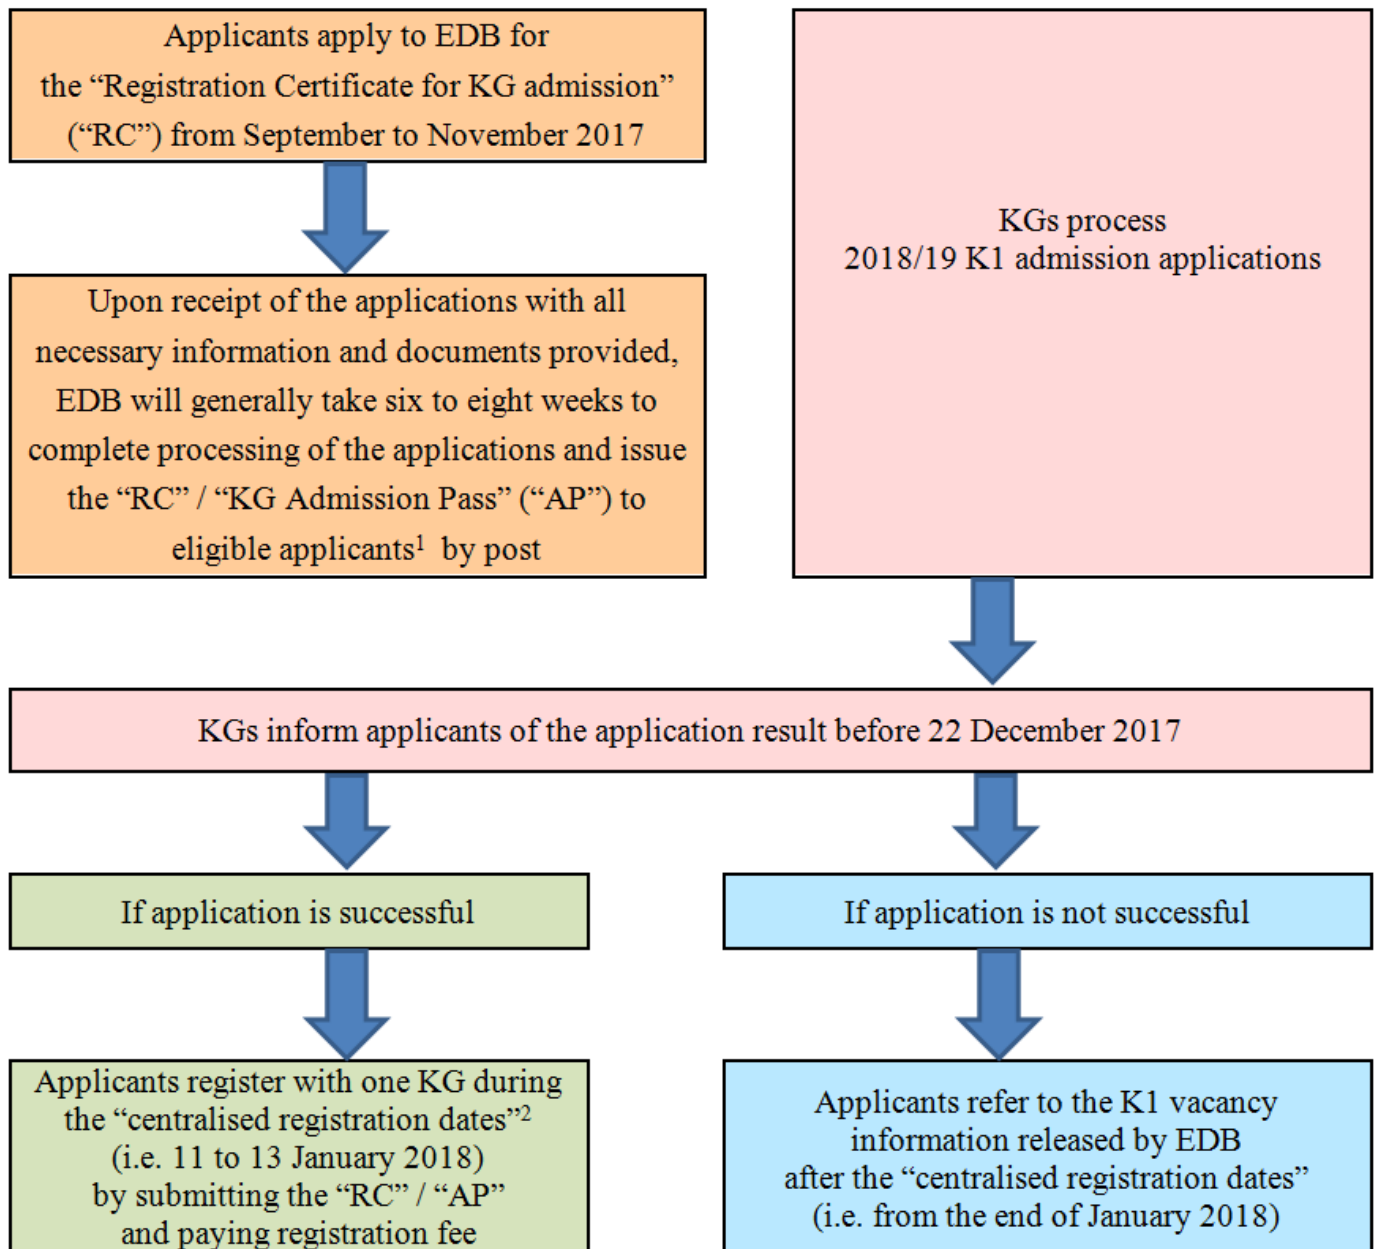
Applicants apply to EDB for the “Registration Certificate for KG admission” (“RC”) from September to November 2017

Upon receipt of the applications with all necessary information and documents provided, EDB will generally take six to eight weeks to complete processing of the applications and issue the “RC” / “KG Admission Pass” (“AP”) to eligible applicants$^1$ by post

KGs process 2018/19 K1 admission applications

KGs inform applicants of the application result before 22 December 2017

If application is successful

If application is not successful

Applicants register with one KG during the “centralised registration dates”$^2$ (i.e. 11 to 13 January 2018) by submitting the “RC” / “AP” and paying registration fee

Applicants refer to the K1 vacancy information released by EDB after the “centralised registration dates” (i.e. from the end of January 2018)